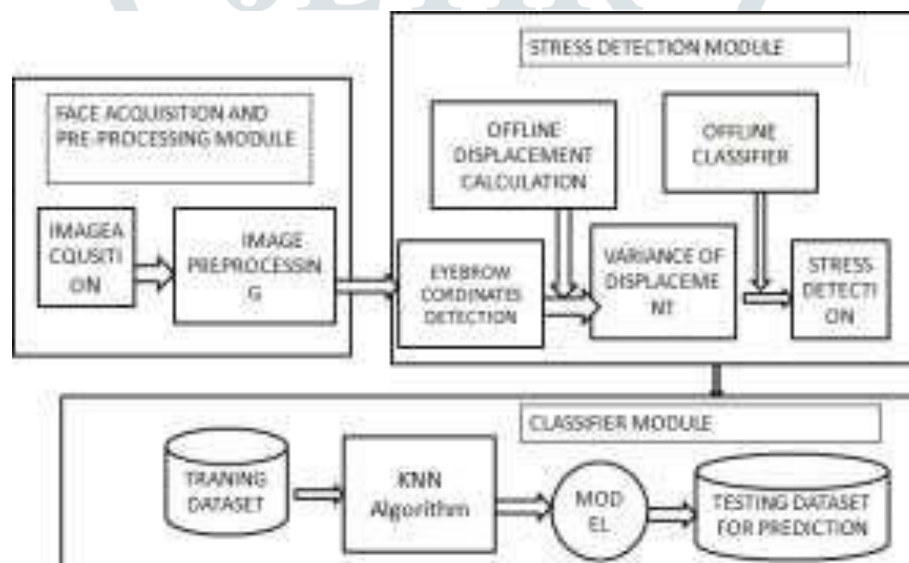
FACE ACQUISITION AND PRE-PROCESSING MODULE

IMAGEA CQUSITI ON

IMAGE PREPROCESSIN G

STRESS DETECTION MODULE

OFFLINE DISPLACEMENT CALCULATION

OFFLINE CLASSIFIER

EYEBROW CORDINATES DETECTION

VARIANCE OF DISPLACEME NT

STRESS DETECTI ON

CLASSIFIER MODULE

TRANING DATASET

KNN Algorithm

MOD EL

TESTING DATASET FOR PREDICTION